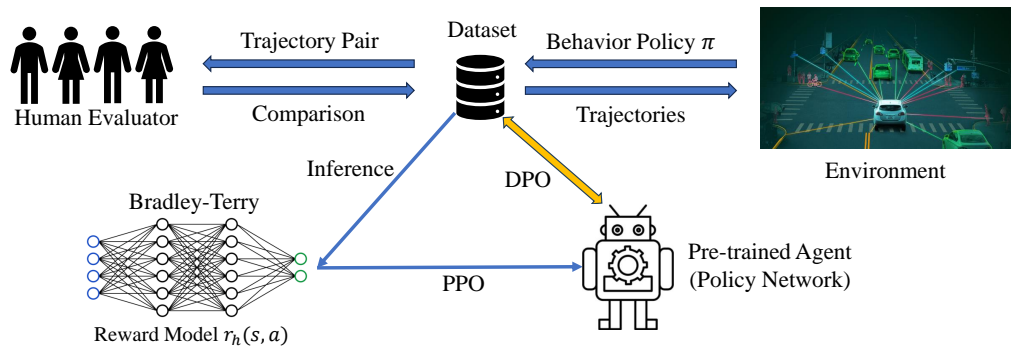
Trajectory Pair

Dataset

Behavior Policy $\pi$

Human Evaluator

Comparison

Trajectories

Environment

Inference

DPO

Bradley-Terry

Pre-trained Agent (Policy Network)

PPO

Reward Model $r_h(s, a)$